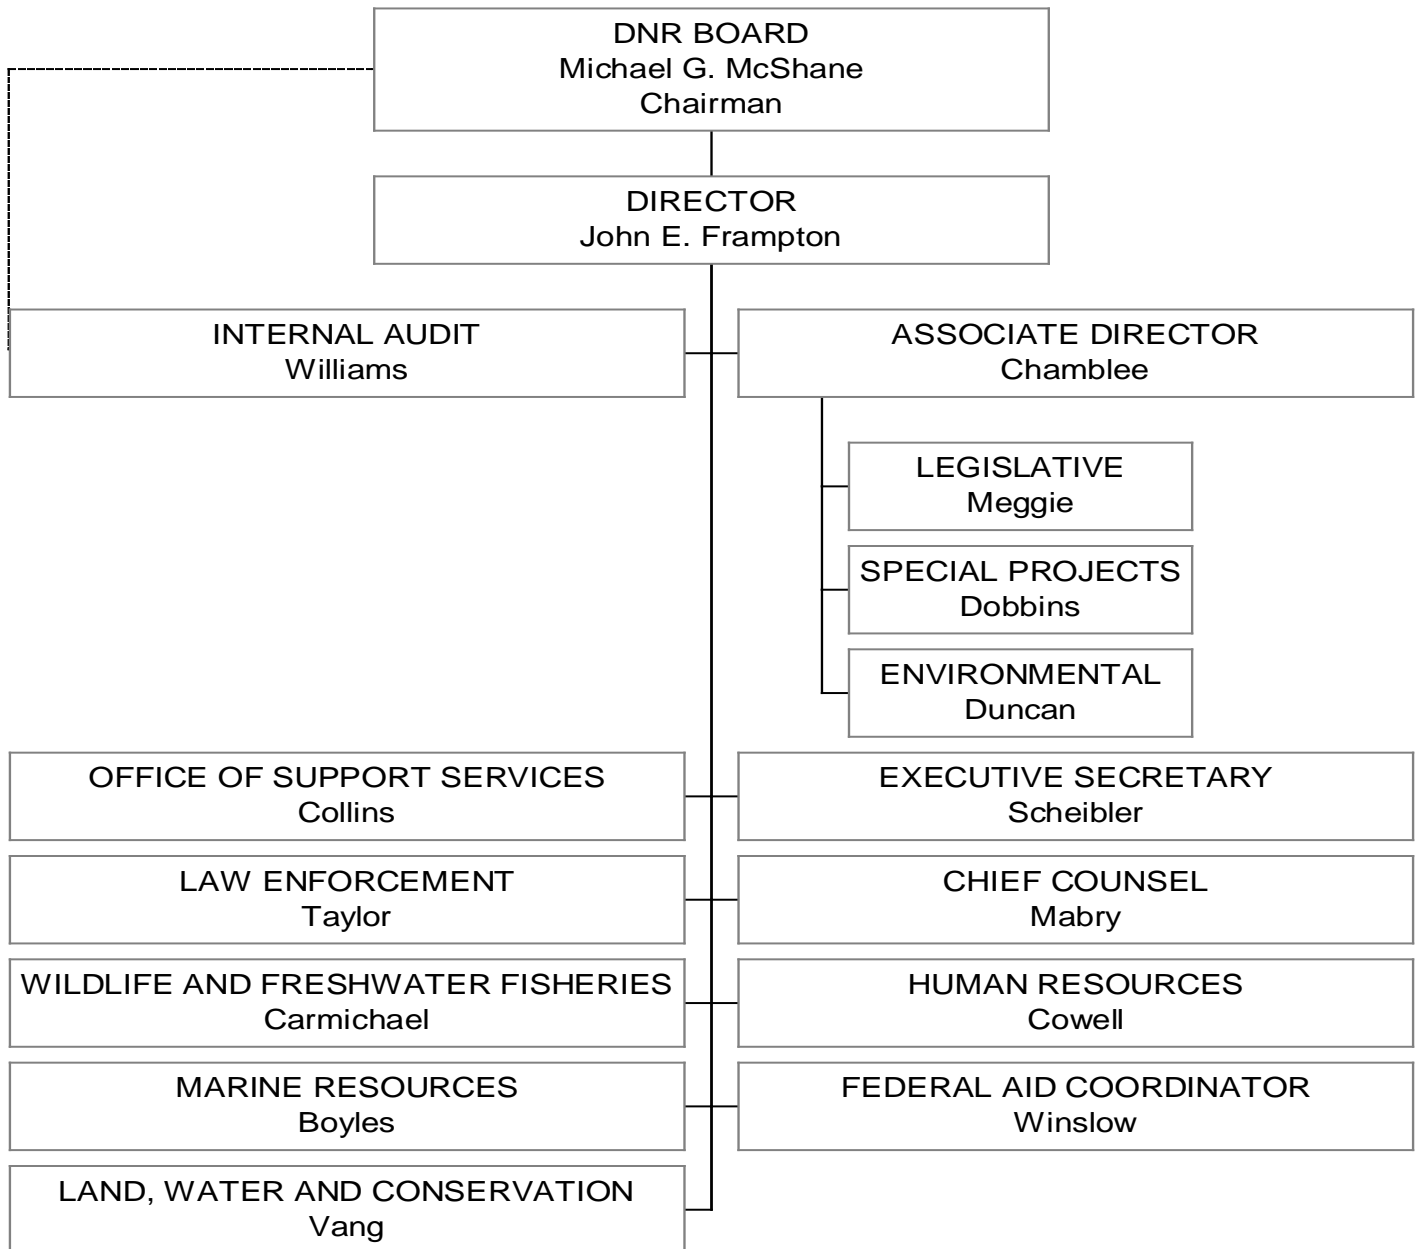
DNR BOARD
Michael G. McShane
Chairman

DIRECTOR
John E. Frampton

INTERNAL AUDIT
Williams

ASSOCIATE DIRECTOR
Chamblee

LEGISLATIVE
Meggie

SPECIAL PROJECTS
Dobbins

ENVIRONMENTAL
Duncan

OFFICE OF SUPPORT SERVICES
Collins

EXECUTIVE SECRETARY
Scheibler

LAW ENFORCEMENT
Taylor

CHIEF COUNSEL
Mabry

WILDLIFE AND FRESHWATER FISHERIES
Carmichael

HUMAN RESOURCES
Cowell

MARINE RESOURCES
Boyles

FEDERAL AID COORDINATOR
Winslow

LAND, WATER AND CONSERVATION
Vang